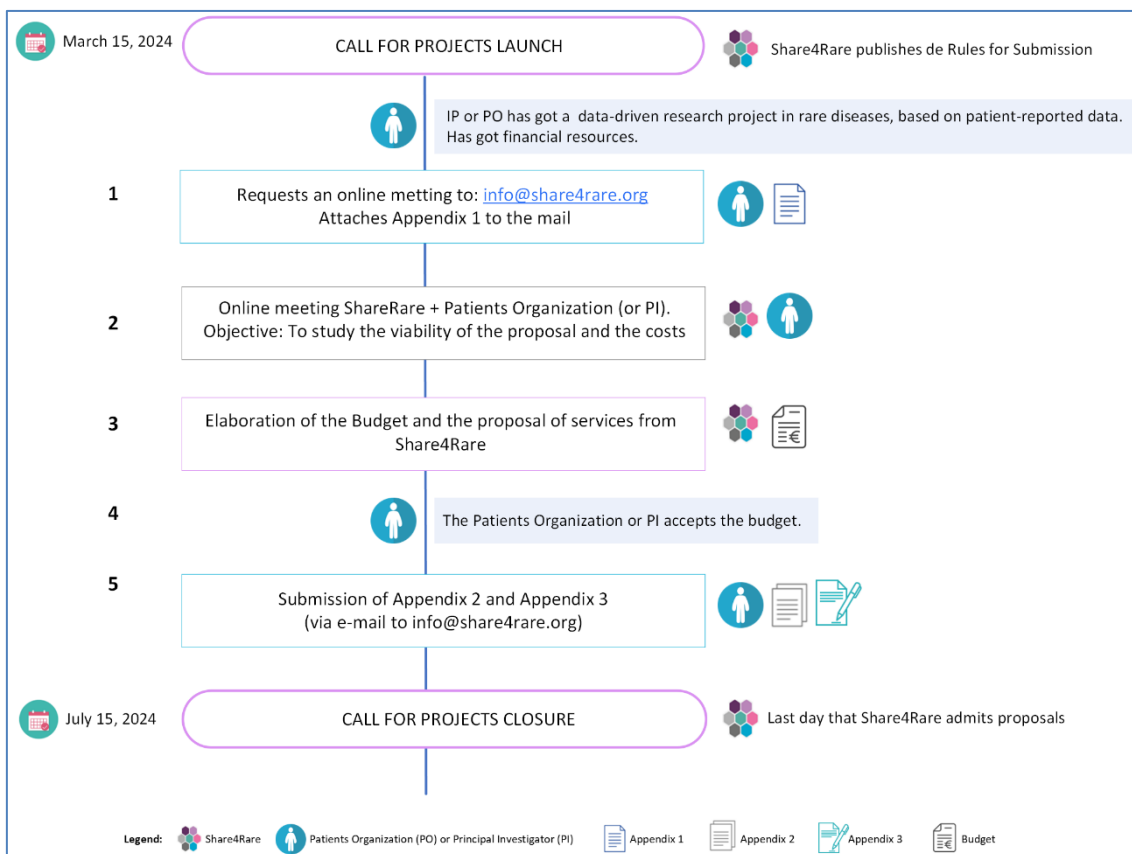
March 15, 2024

CALL FOR PROJECTS LAUNCH

Share4Rare publishes de Rules for Submission

IP or PO has got a data-driven research project in rare diseases, based on patient-reported data. Has got financial resources.

1

Requests an online metting to: info@share4rare.org
Attaches Appendix 1 to the mail

2

Online meeting ShareRare + Patients Organization (or PI).
Objective: To study the viability of the proposal and the costs

3

Elaboration of the Budget and the proposal of services from Share4Rare

4

The Patients Organization or PI accepts the budget.

5

Submission of Appendix 2 and Appendix 3
(via e-mail to info@share4rare.org)

July 15, 2024

CALL FOR PROJECTS CLOSURE

Last day that Share4Rare admits proposals

Legend: Share4Rare Patients Organization (PO) or Principal Investigator (PI) Appendix 1 Appendix 2 Appendix 3 Budget